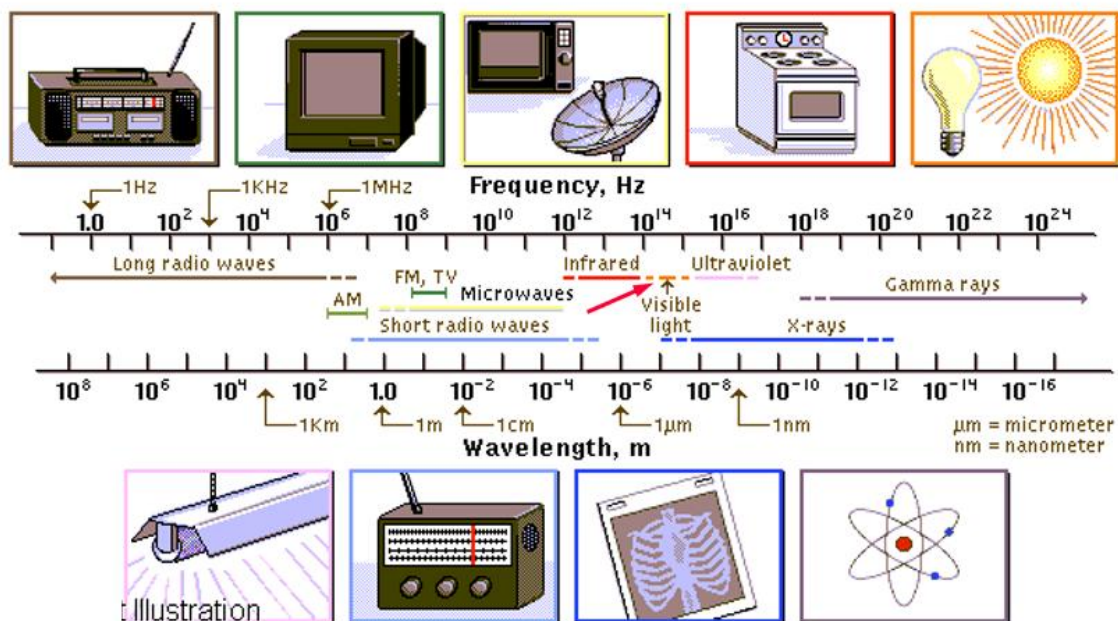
1Hz
1KHz
1MHz
Frequency, Hz
1.0 $10^2$ $10^4$ $10^6$ $10^8$ $10^{10}$ $10^{12}$ $10^{14}$ $10^{16}$ $10^{18}$ $10^{20}$ $10^{22}$ $10^{24}$

Long radio waves
FM, TV
Infrared
Ultraviolet
AM
Microwaves
Visible light
Gamma rays
Short radio waves
X-rays

$10^8$ $10^6$ $10^4$ $10^2$ 1.0 $10^{-2}$ $10^{-4}$ $10^{-6}$ $10^{-8}$ $10^{-10}$ $10^{-12}$ $10^{-14}$ $10^{-16}$

1Km
1m
1cm
1µm
1nm
µm = micrometer
nm = nanometer
Wavelength, m

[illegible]t Illustration